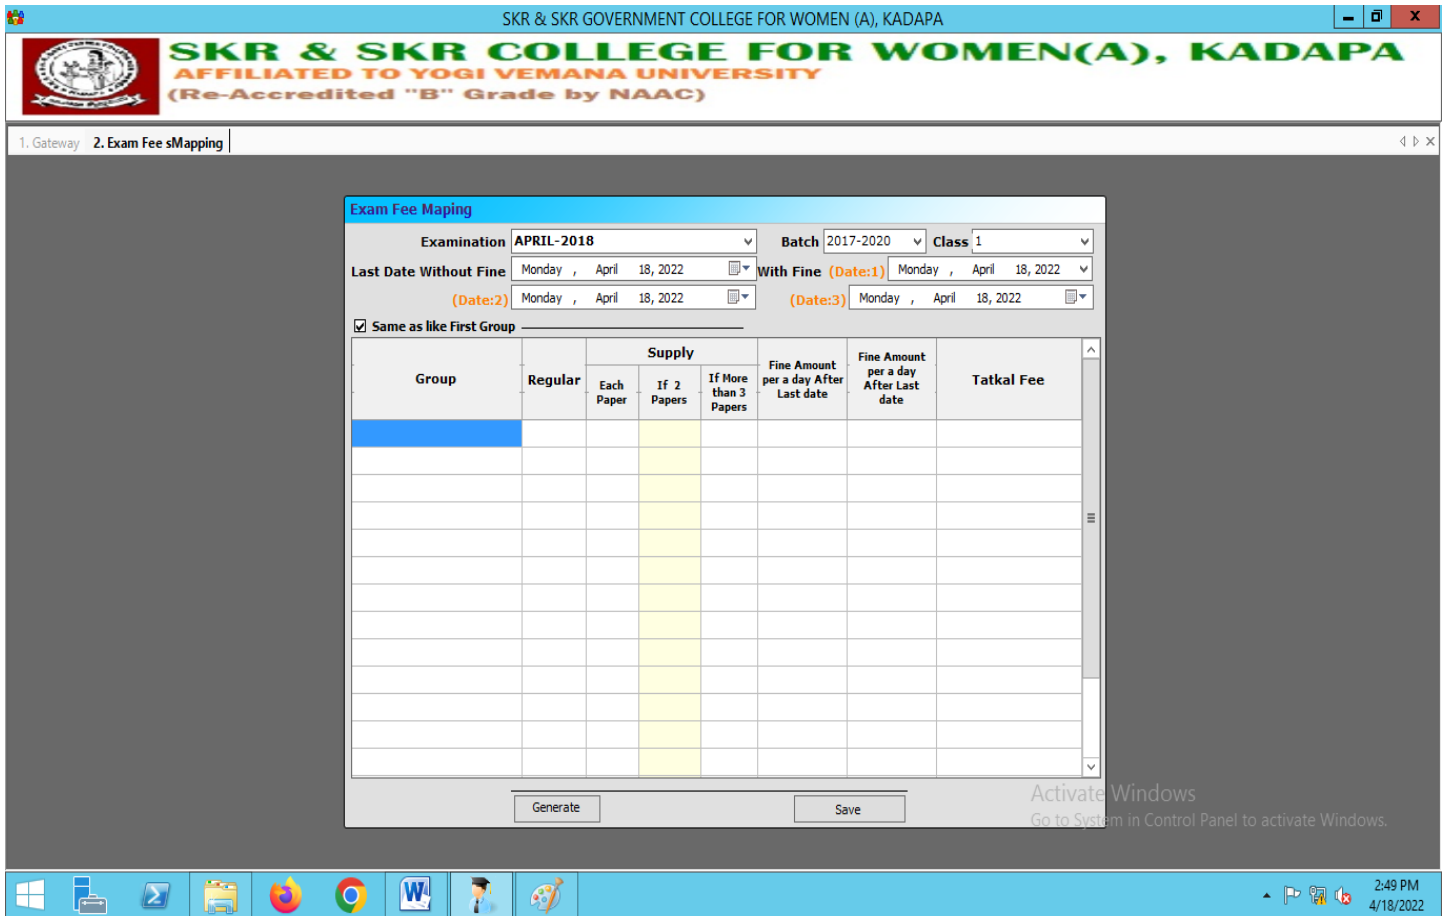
SKR & SKR GOVERNMENT COLLEGE FOR WOMEN (A), KADAPA

SKR & SKR COLLEGE FOR WOMEN(A), KADAPA
AFFILIATED TO YOGI VEMANA UNIVERSITY
(Re-Accredited "B" Grade by NAAC)

1. Gateway 2. Exam Fee sMapping

Exam Fee Maping

Examination APRIL-2018
Batch 2017-2020
Class 1
Last Date Without Fine Monday , April 18, 2022
With Fine (Date:1) Monday , April 18, 2022
(Date:2) Monday , April 18, 2022
(Date:3) Monday , April 18, 2022

Same as like First Group

| Group | Regular | Supply Each Paper | Supply If 2 Papers | Supply If More than 3 Papers | Fine Amount per a day After Last date | Fine Amount per a day After Last date | Tatkal Fee |
|---|---|---|---|---|---|---|---|
| | | | | | | | |

Generate
Save

Activate Windows
Go to System in Control Panel to activate Windows.

2:49 PM
4/18/2022